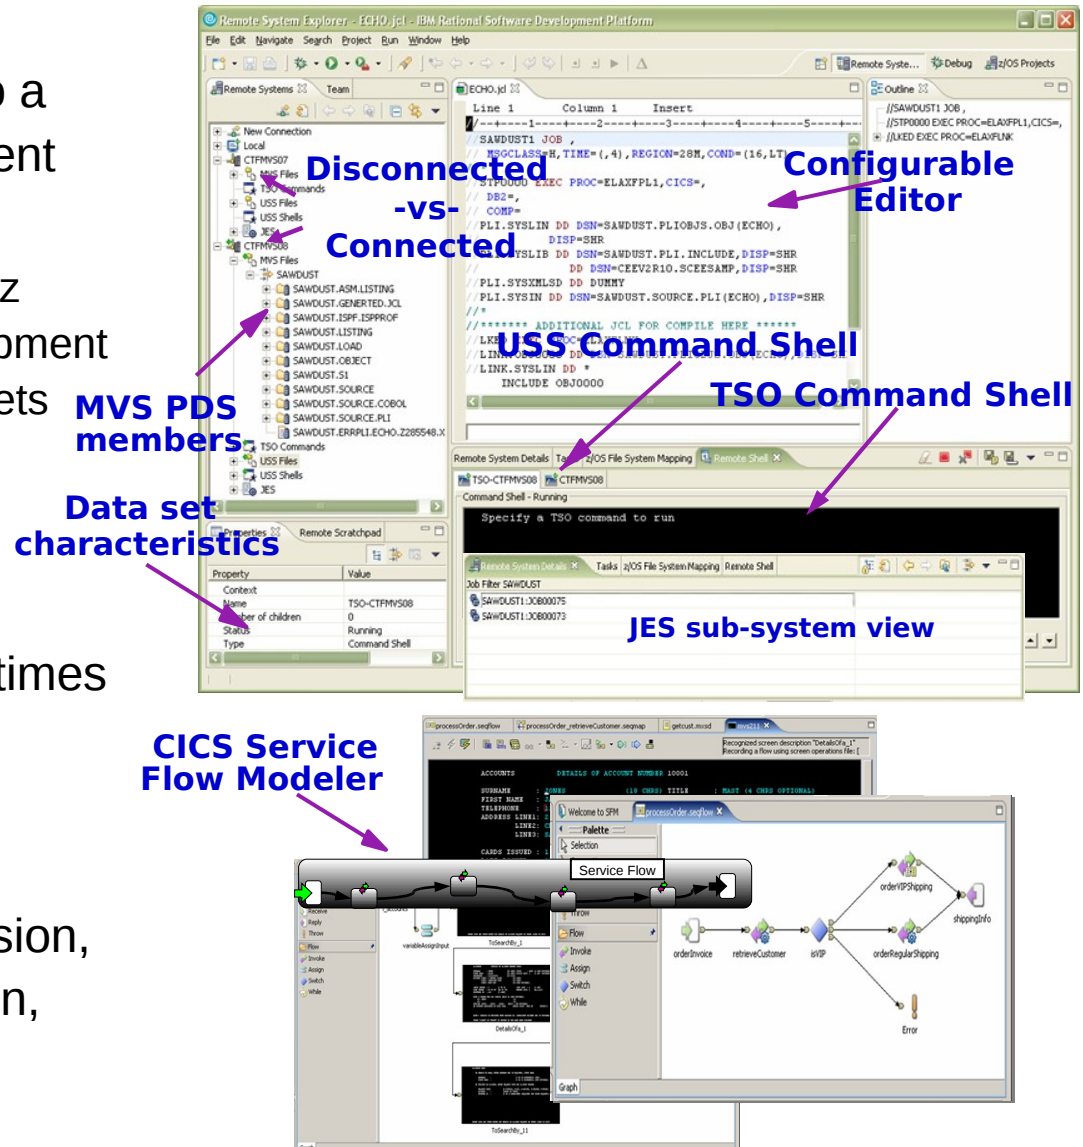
a
ent
z
pment
ets
times
sion,
n,

Remote System Explorer - ECHO.jcl - IBM Rational Software Development Platform

File Edit Navigate Search Project Run Window Help

Remote Syste... Debug z/OS Projects

Remote Systems Team

New Connection
Local
CTFMVS07
MVS Files
TSO Commands
USS Files
USS Shells
JES
CTFMVS08
MVS Files
SAWDUST
SAWDUST.ASM.LISTING
SAWDUST.GENERTED.JCL
SAWDUST.ISPF.ISPPROF
SAWDUST.LISTING
SAWDUST.LOAD
SAWDUST.OBJECT
SAWDUST.S1
SAWDUST.SOURCE
SAWDUST.SOURCE.COBOL
SAWDUST.SOURCE.PLI
SAWDUST.ERRPLI.ECHO.Z285548.X
TSO Commands
USS Files
USS Shells
JES

Disconnected
-vs-
Connected

MVS PDS members

ECHO.jcl

Line 1 Column 1 Insert

//SAWDUST1 JOB ,
// MSGCLASS=H,TIME=(,4),REGION=28M,COND=(16,LT)
//STP0000 EXEC PROC=ELAXFPL1,CICS=,
// DB2=,
// COMP=
//PLI.SYSLIN DD DSN=SAWDUST.PLIOBJS.OBJ(ECHO),
// DISP=SHR
//PLI.SYSLIB DD DSN=SAWDUST.PLI.INCLUDE,DISP=SHR
// DD DSN=CEEV2R10.SCEESAMP,DISP=SHR
//PLI.SYSXMLSD DD DUMMY
//PLI.SYSIN DD DSN=SAWDUST.SOURCE.PLI(ECHO),DISP=SHR
//*
//******* ADDITIONAL JCL FOR COMPILE HERE ******
//LK
//LIN
//LINK.SYSLIN DD *
INCLUDE OBJ0000

Configurable Editor

Outline

//SAWDUST1 JOB ,
//STP0000 EXEC PROC=ELAXFPL1,CICS=,
//LKED EXEC PROC=ELAXFLNK

USS Command Shell

TSO Command Shell

Remote System Details Ta z/OS File System Mapping Remote Shell

TSO-CTFMVS08 CTFMVS08

Command Shell - Running

Specify a TSO command to run

Data set characteristics

Properties Remote Scratchpad

| Property | Value |
|---|---|
| Context | |
| Name | TSO-CTFMVS08 |
| Number of children | 0 |
| Status | Running |
| Type | Command Shell |

Remote System Details Tasks z/OS File System Mapping Remote Shell

Job Filter SAWDUST
SAWDUST1:JOB00075
SAWDUST1:JOB00073

JES sub-system view

CICS Service Flow Modeler

processOrder.seqflow processOrder_retrieveCustomer.seqmap getcust.mxsd

Recognized screen description "DetailsOfa_1"
Recording a flow using screen operations file: [

ACCOUNTS DETAILS OF ACCOUNT NUMBER 10001

Welcome to SFM processOrder.seqflow

Palette
Selection

Service Flow

Receive
Reply
Throw
Flow
Invoke
Assign
Switch
While

variableAssignInput
ToSearchBy_1
DetailsOfa_1
ToSearchBy_11

orderVIPShipping
shippingInfo
orderInvoice
retrieveCustomer
isVIP
orderRegularShipping
Error

Graph